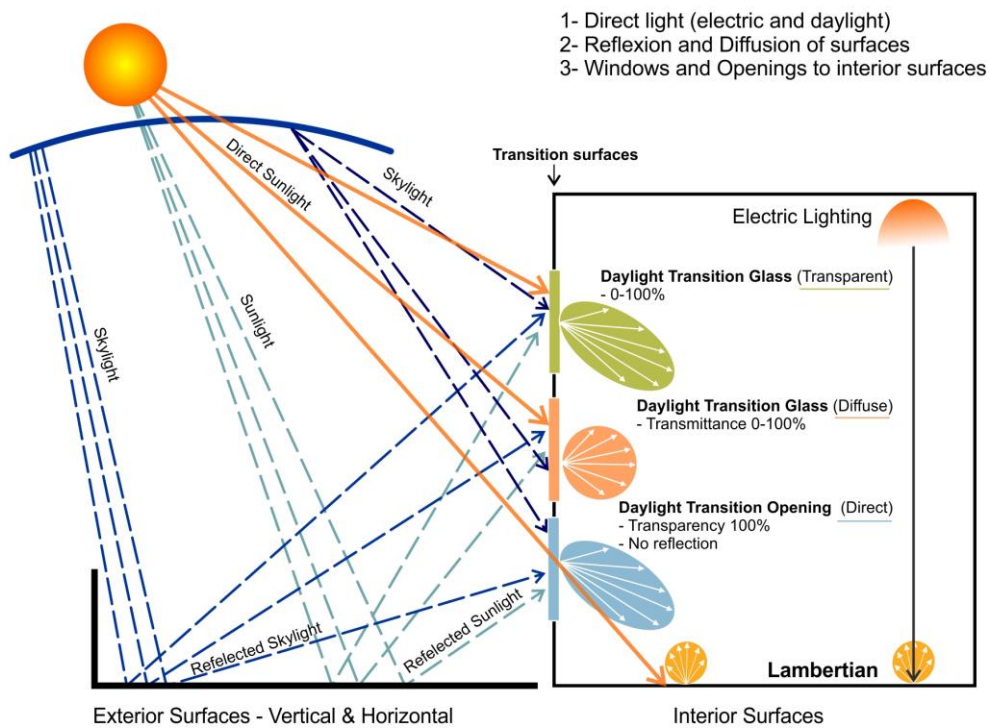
1- Direct light (electric and daylight)
2- Reflexion and Diffusion of surfaces
3- Windows and Openings to interior surfaces

Transition surfaces

Direct Sunlight

Skylight

Skylight

Sunlight

Electric Lighting

Daylight Transition Glass (Transparent)
- 0-100%

Daylight Transition Glass (Diffuse)
- Transmittance 0-100%

Daylight Transition Opening (Direct)
- Transparency 100%
- No reflection

Refelected Skylight

Refelected Sunlight

Lambertian

Exterior Surfaces - Vertical & Horizontal

Interior Surfaces